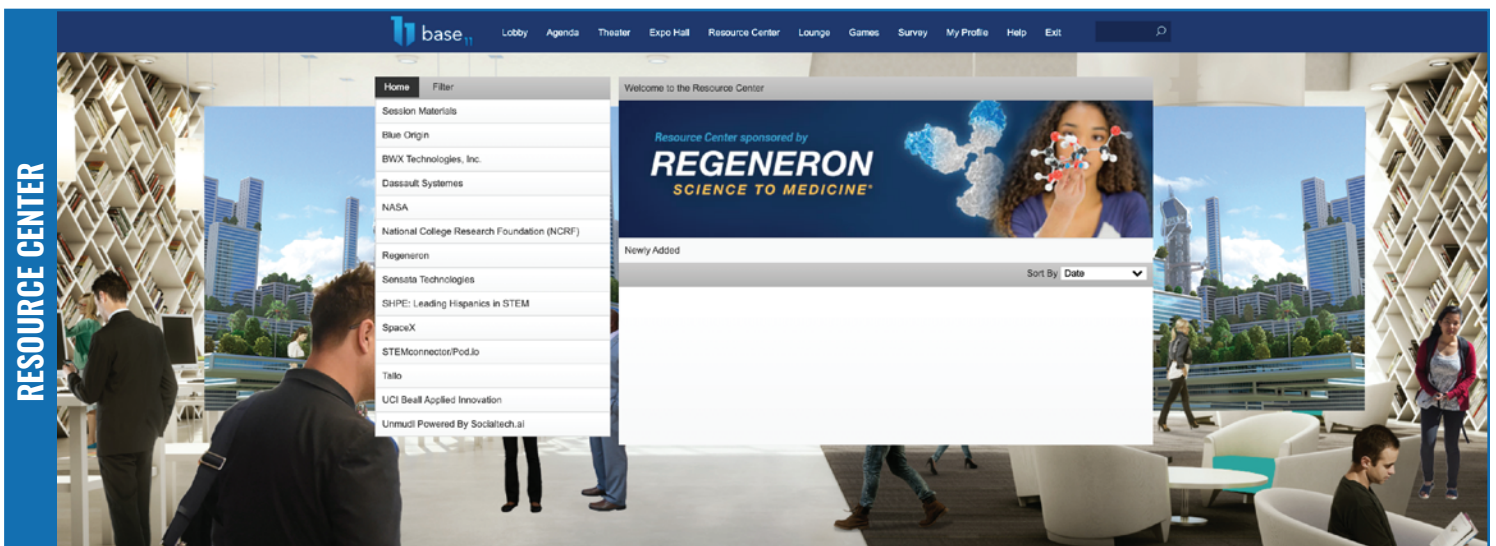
RESOURCE CENTER

base$_{11}$ Lobby Agenda Theater Expo Hall Resource Center Lounge Games Survey My Profile Help Exit

Home Filter

Session Materials
Blue Origin
BWX Technologies, Inc.
Dassault Systemes
NASA
National College Research Foundation (NCRF)
Regeneron
Sensata Technologies
SHPE: Leading Hispanics in STEM
SpaceX
STEMconnector/Pod.io
Tallo
UCI Beall Applied Innovation
Unmudl Powered By Socialtech.ai

Welcome to the Resource Center

Resource Center sponsored by
REGENERON
SCIENCE TO MEDICINE®

Newly Added

Sort By Date